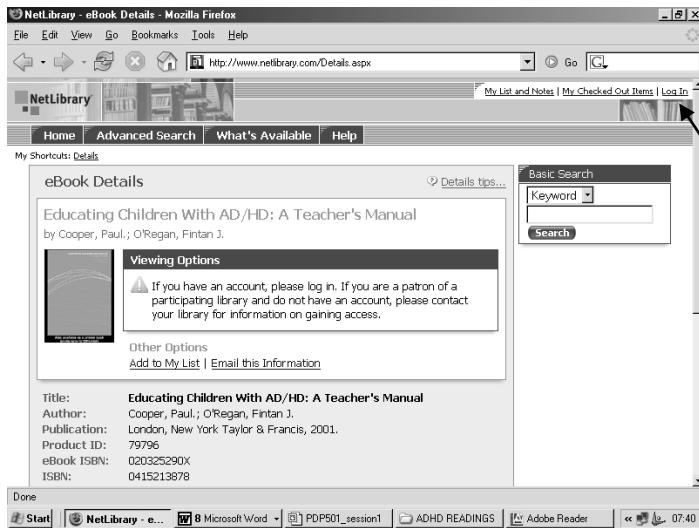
NetLibrary - eBook Details - Mozilla Firefox

File Edit View Go Bookmarks Tools Help

http://www.netlibrary.com/Details.aspx

Go

NetLibrary

My List and Notes | My Checked Out Items | Log In

Home | Advanced Search | What's Available | Help

My Shortcuts: Details

eBook Details

Details tips...

Educating Children With AD/HD: A Teacher's Manual

by Cooper, Paul.; O'Regan, Fintan J.

Viewing Options

If you have an account, please log in. If you are a patron of a participating library and do not have an account, please contact your library for information on gaining access.

Other Options

Add to My List | Email this Information

Basic Search

Keyword

Search

| | |
|---|---|
| Title: | Educating Children With AD/HD: A Teacher's Manual |
| Author: | Cooper, Paul.; O'Regan, Fintan J. |
| Publication: | London, New York Taylor & Francis, 2001. |
| Product ID: | 79796 |
| eBook ISBN: | 020325290X |
| ISBN: | 0415213878 |

Done

Start | NetLibrary - e... | 8 Microsoft Word | PDP501_session1 | ADHD READINGS | Adobe Reader | 07:40